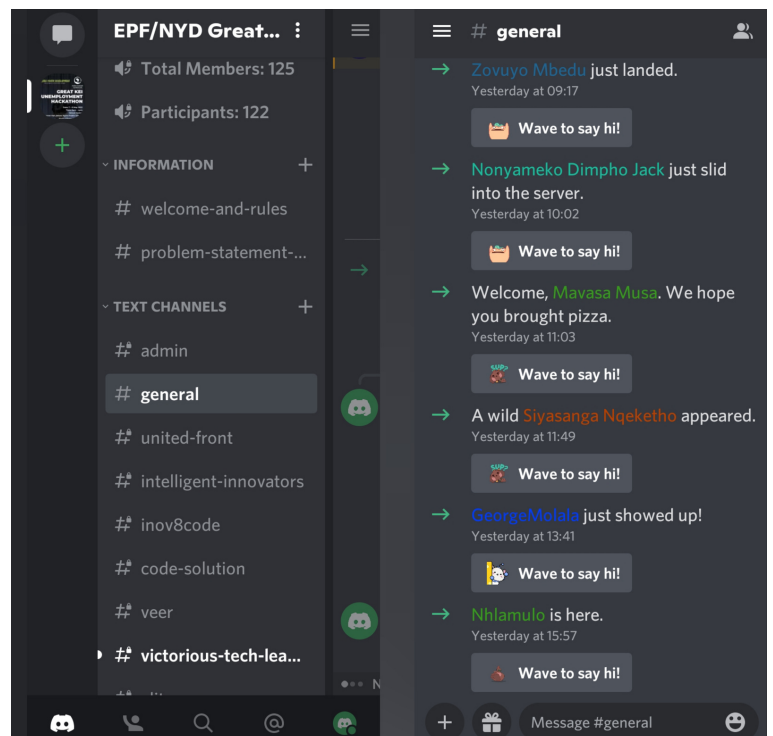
EPF/NYD Great...

Total Members: 125

Participants: 122

INFORMATION

# welcome-and-rules

# problem-statement-...

TEXT CHANNELS

# admin

# general

# united-front

# intelligent-innovators

# inov8code

# code-solution

# veer

# victorious-tech-lea...

GREAT KEI UNEMPLOYMENT HACKATHON

# general

→ Zovuyo Mbedu just landed.
Yesterday at 09:17

Wave to say hi!

→ Nonyameko Dimpho Jack just slid into the server.
Yesterday at 10:02

Wave to say hi!

→ Welcome, Mavasa Musa. We hope you brought pizza.
Yesterday at 11:03

Wave to say hi!

→ A wild Siyasanga Nqeketho appeared.
Yesterday at 11:49

Wave to say hi!

→ GeorgeMolala just showed up!
Yesterday at 13:41

Wave to say hi!

→ Nhlamulo is here.
Yesterday at 15:57

Wave to say hi!

Message #general